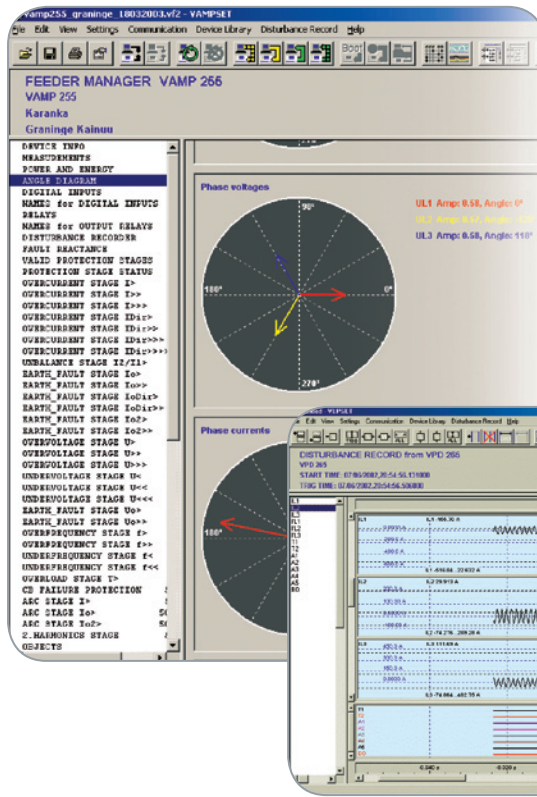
Vamp255_graninge_L8032003.vf2 - VAMPSET

File Edit View Settings Communication Device Library Disturbance Record Help

FEEDER MANAGER VAMP 266
VAMP 255
Karanka
Graninge Kainuu

DEVICE INFO
MEASUREMENTS
POWER AND ENERGY
ANGLE DIAGRAM
DIGITAL INPUTS
NAMES for DIGITAL INPUTS
RELAYS
NAMES for OUTPUT RELAYS
DISTURBANCE RECORDER
FAULT REACTANCE
VALID PROTECTION STAGES
PROTECTION STAGE STATUS
OVERCURRENT STAGE I>
OVERCURRENT STAGE I>>
OVERCURRENT STAGE I>>>
OVERCURRENT STAGE IDir>
OVERCURRENT STAGE IDir>>
OVERCURRENT STAGE IDir>>>
OVERCURRENT STAGE IDir>>>>
UNBALANCE STAGE I2/I1>
EARTH_FAULT STAGE Io>
EARTH_FAULT STAGE Io>>
EARTH_FAULT STAGE IoDir>
EARTH_FAULT STAGE IoDir>>
EARTH_FAULT STAGE Io2>
EARTH_FAULT STAGE Io2>>
OVERVOLTAGE STAGE U>
OVERVOLTAGE STAGE U>>
OVERVOLTAGE STAGE U>>>
UNDERVOLTAGE STAGE U<
UNDERVOLTAGE STAGE U<<
UNDERVOLTAGE STAGE U<<<
EARTH_FAULT STAGE Uo>
EARTH_FAULT STAGE Uo>>
OVERFREQUENCY STAGE f>
OVERFREQUENCY STAGE f>>
UNDERFREQUENCY STAGE f<
UNDERFREQUENCY STAGE f<<
OVERLOAD STAGE T>
CB FAILURE PROTECTION
ARC STAGE I>
ARC STAGE Io>
ARC STAGE Io2>
2.HARMONICS STAGE
OBJECTS

Phase voltages

90°
180°
0°
270°

UL1 Amp: 0.58, Angle: 0°
UL2 Amp: 0.57, Angle: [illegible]
UL3 Amp: 0.58, Angle: 118°

Phase currents

180°

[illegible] - VAMPSET

File Edit View Settings Communication Device Library Disturbance Record Help

DISTURBANCE RECORD from VPD 265
VPD 265
START TIME: 07/06/2002,20:54:56.110000
TRIG TIME: 07/06/2002,20:54:56.500000

IL1
IL2
IL3
I1
T1
T2
A1
A2
A3
A4
A5
BO

IL1
IL2
IL3

-0.040 s
-0.020 s